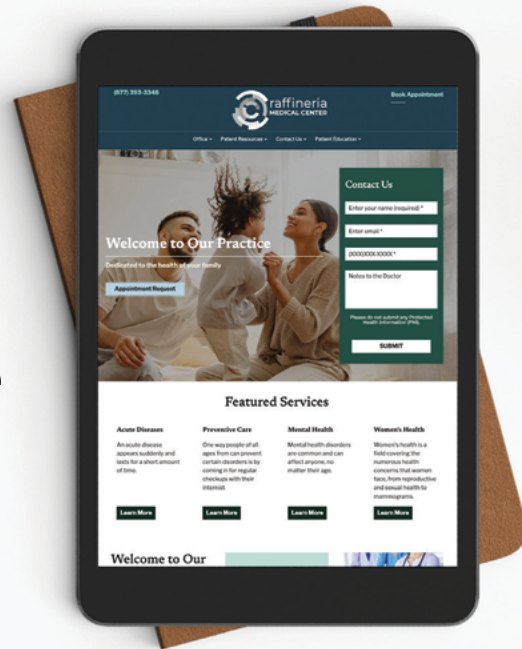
(877) 393-3348

raffineria MEDICAL CENTER

Book Appointment

Office ▾ Patient Resources ▾ Contact Us ▾ Patient Education ▾

Welcome to Our Practice

Dedicated to the health of your family

Appointment Request

Contact Us

Enter your name (required) *

Enter email *

(XXX)XXX-XXXX *

Notes to the Doctor

Please do not submit any Protected Health Information (PHI).

SUBMIT

Featured Services

Acute Diseases

An acute disease appears suddenly and lasts for a short amount of time.

Learn More

Preventive Care

One way people of all ages from can prevent certain disorders is by coming in for regular checkups with their internist.

Learn More

Mental Health

Mental health disorders are common and can affect anyone, no matter their age.

Learn More

Women's Health

Women's health is a field covering the numerous health concerns that women face, from reproductive and sexual health to mammograms.

Learn More

Welcome to Our